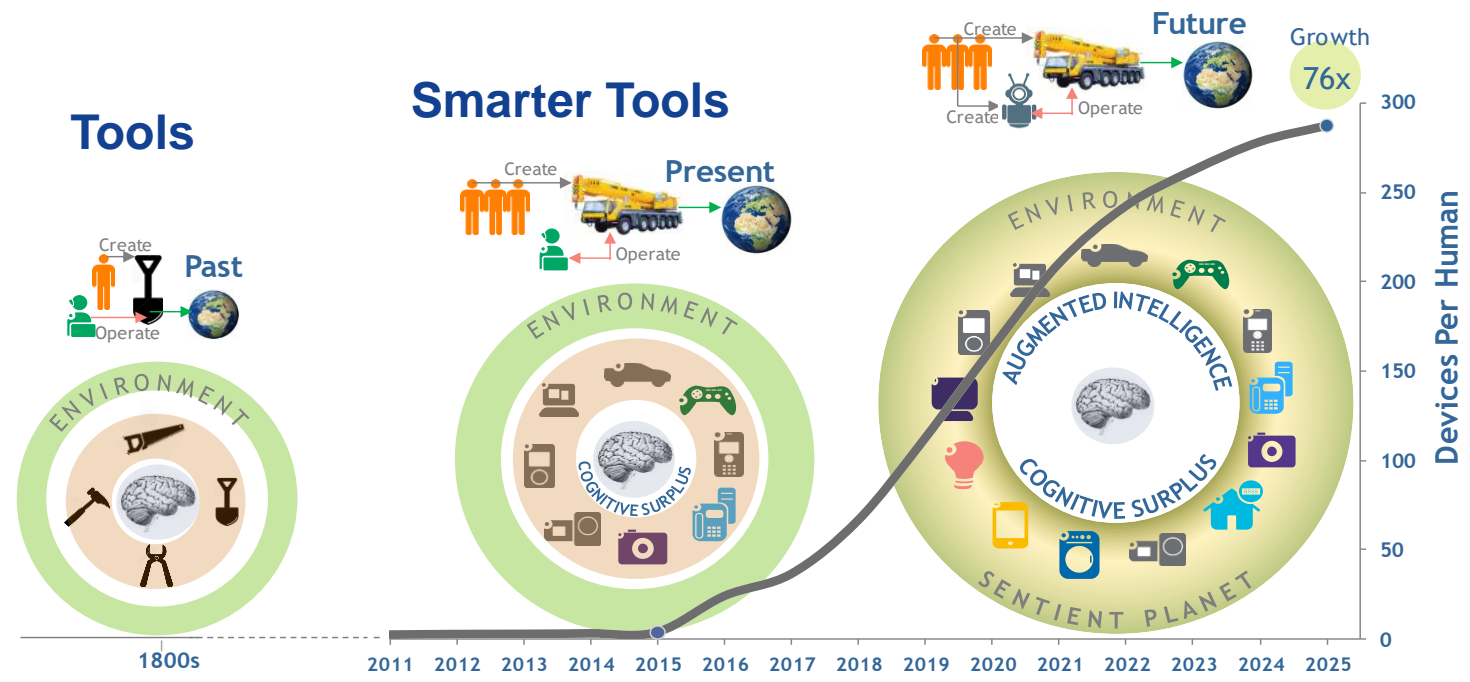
Tools

Create
Past
Operate

ENVIRONMENT

Smarter Tools

Create
Present
Operate

ENVIRONMENT
COGNITIVE SURPLUS

Create
Future
Create
Operate

Growth
76x

ENVIRONMENT
AUGMENTED INTELLIGENCE
COGNITIVE SURPLUS
SENTIENT PLANET

300
250
200
150
100
50
0
Devices Per Human

1800s
2011 2012 2013 2014 2015 2016 2017 2018 2019 2020 2021 2022 2023 2024 2025